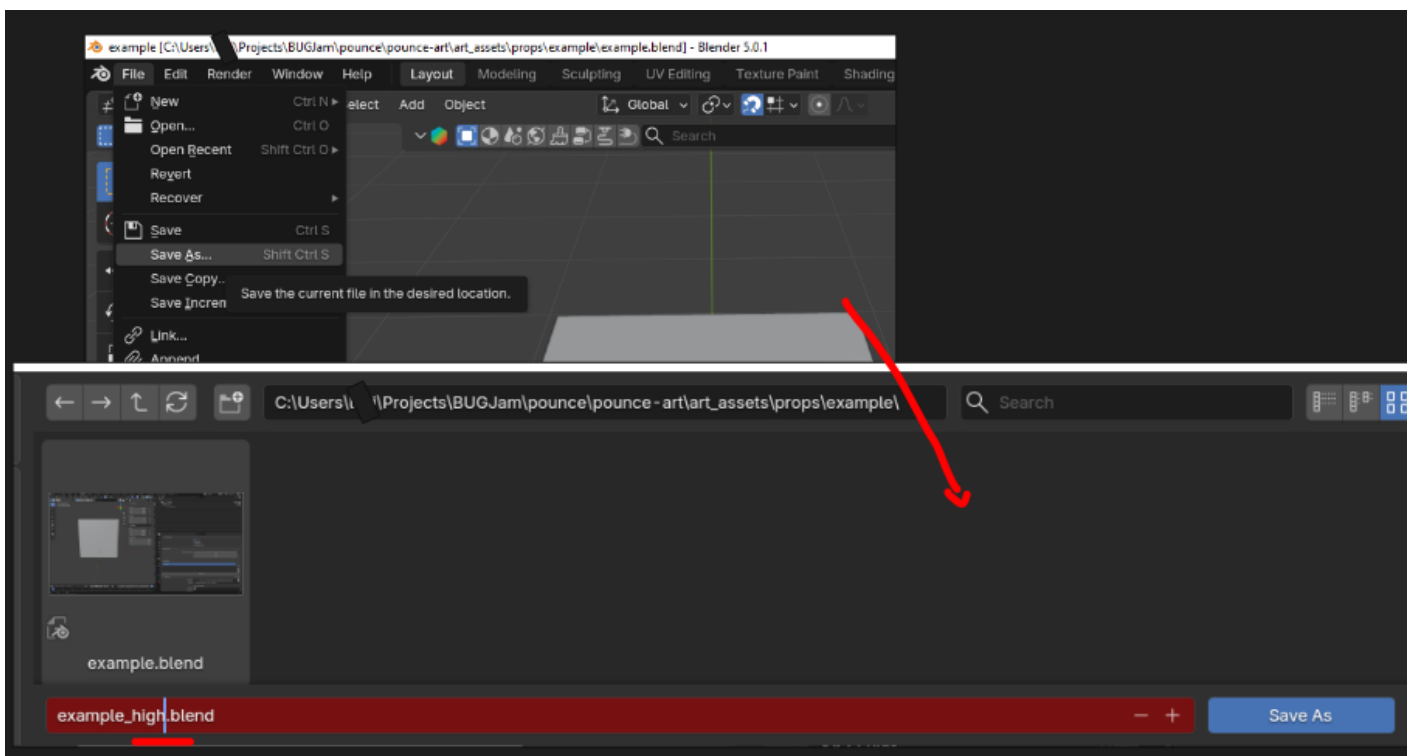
example [C:\Users\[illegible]\Projects\BUGJam\pounce\pounce-art\art_assets\props\example\example.blend] - Blender 5.0.1

File Edit Render Window Help Layout Modeling Sculpting UV Editing Texture Paint Shading

New Ctrl N
Open... Ctrl O
Open Recent Shift Ctrl O
Revert
Recover
Save Ctrl S
Save As... Shift Ctrl S
Save Copy...
Save Increm
Link...
Append

Save the current file in the desired location.

elect Add Object

Global

Search

C:\Users\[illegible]\Projects\BUGJam\pounce\pounce-art\art_assets\props\example\

Search

example.blend

example_high.blend

Save As